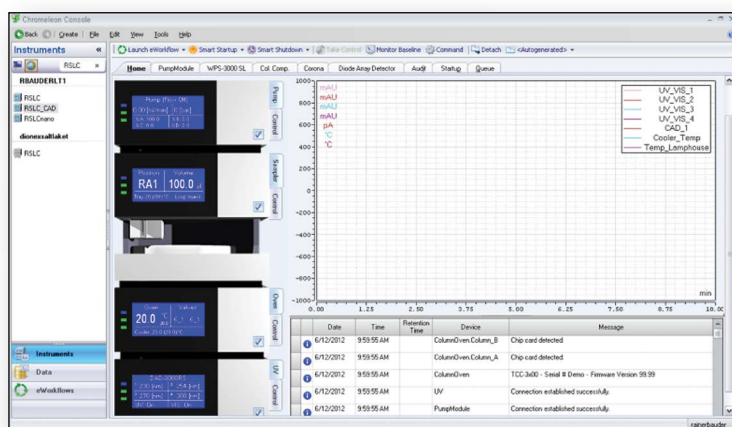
Chromeleon Console

Back | Create | File Edit View Tools Help

Instruments «

Launch eWorkflow ▾ | Smart Startup ▾ | Smart Shutdown ▾ | Take Control | Monitor Baseline | Command | Detach | <Autogenerated> ▾

RSLC

Home | PumpModule | WPS-3000 SL | Col. Comp. | Corona | Diode Array Detector | Audit | Startup | Queue

RBAUDERLT1

RSLC
RSLC_CAD
RSLCnano

dionexsaltlaket

RSLC

Pump Control
Sampler Control
Oven Control
UV Control

RA1 100.0

20.0

mAU
mAU
mAU
mAU
pA
°C
°C

1000
800
600
400
200
0
-200
-400
-600
-800
-1000

0.00 1.25 2.50 3.75 5.00 6.25 7.50 8.75 10.00
min

UV_VIS_1
UV_VIS_2
UV_VIS_3
UV_VIS_4
CAD_1
Cooler_Temp
Temp_Lamphouse

| | Date | Time | Retention Time | Device | Message |
|---|---|---|---|---|---|
| i | 6/12/2012 | 9:59:55 AM | | ColumnOven.Column_B | Chip card detected. |
| i | 6/12/2012 | 9:59:55 AM | | ColumnOven.Column_A | Chip card detected. |
| i | 6/12/2012 | 9:59:55 AM | | ColumnOven | TCC-3x00 - Serial # Demo - Firmware Version 99.99 |
| i | 6/12/2012 | 9:59:55 AM | | UV | Connection established successfully. |
| i | 6/12/2012 | 9:59:55 AM | | PumpModule | Connection established successfully. |

Instruments
Data
eWorkflows

rainerbauder